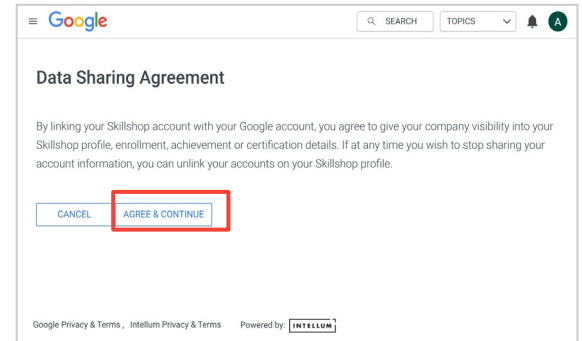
Google

SEARCH

TOPICS

A

Data Sharing Agreement

By linking your Skillshop account with your Google account, you agree to give your company visibility into your Skillshop profile, enrollment, achievement or certification details. If at any time you wish to stop sharing your account information, you can unlink your accounts on your Skillshop profile.

CANCEL

AGREE & CONTINUE

Google Privacy & Terms , Intellum Privacy & Terms Powered by: INTELLUM